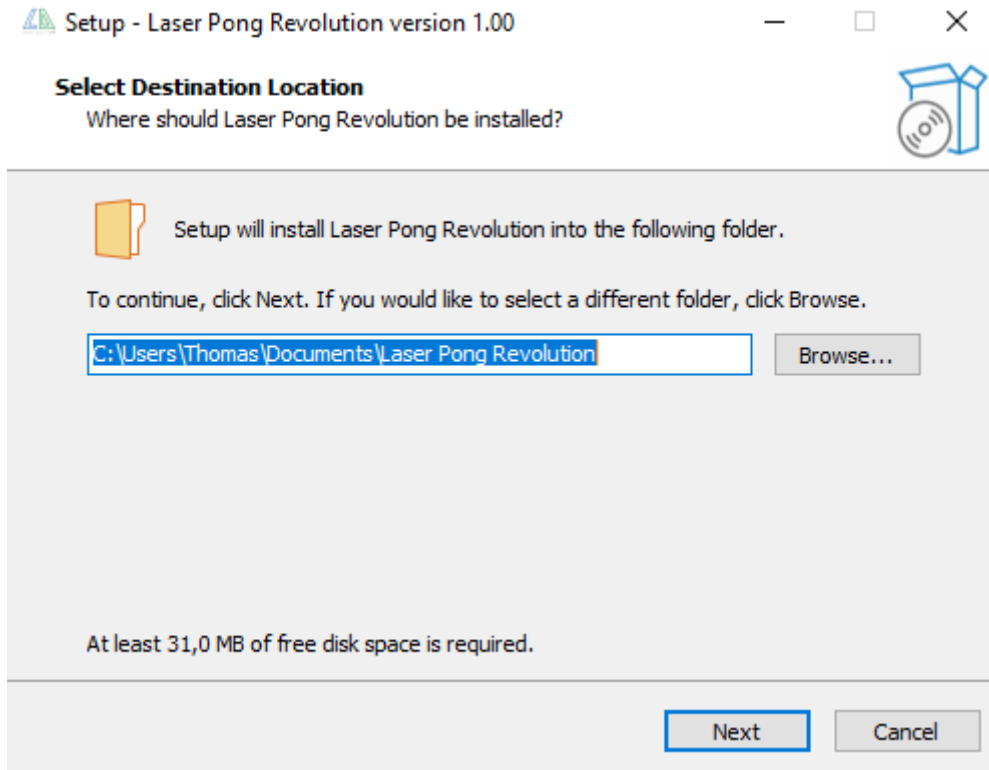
Setup - Laser Pong Revolution version 1.00

Select Destination Location
Where should Laser Pong Revolution be installed?

Setup will install Laser Pong Revolution into the following folder.

To continue, click Next. If you would like to select a different folder, click Browse.

C:\Users\Thomas\Documents\Laser Pong Revolution

Browse...

At least 31,0 MB of free disk space is required.

Next

Cancel